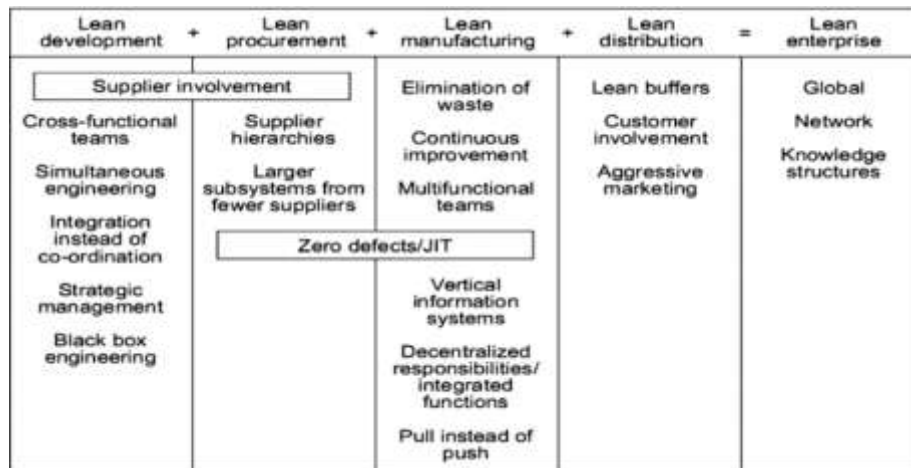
| Lean development | + | Lean procurement | + | Lean manufacturing | + | Lean distribution | = | Lean enterprise |
|---|---|---|---|---|---|---|---|---|
| Supplier involvement | | | | Elimination of waste | | Lean buffers | | Global |
| Cross-functional teams | | Supplier hierarchies | | Continuous improvement | | Customer involvement | | Network |
| Simultaneous engineering | | Larger subsystems from fewer suppliers | | Multifunctional teams | | Aggressive marketing | | Knowledge structures |
| Integration instead of co-ordination | | Zero defects/JIT | | | | | | |
| Strategic management | | | | Vertical information systems | | | | |
| Black box engineering | | | | Decentralized responsibilities/ integrated functions | | | | |
| | | | | Pull instead of push | | | | |